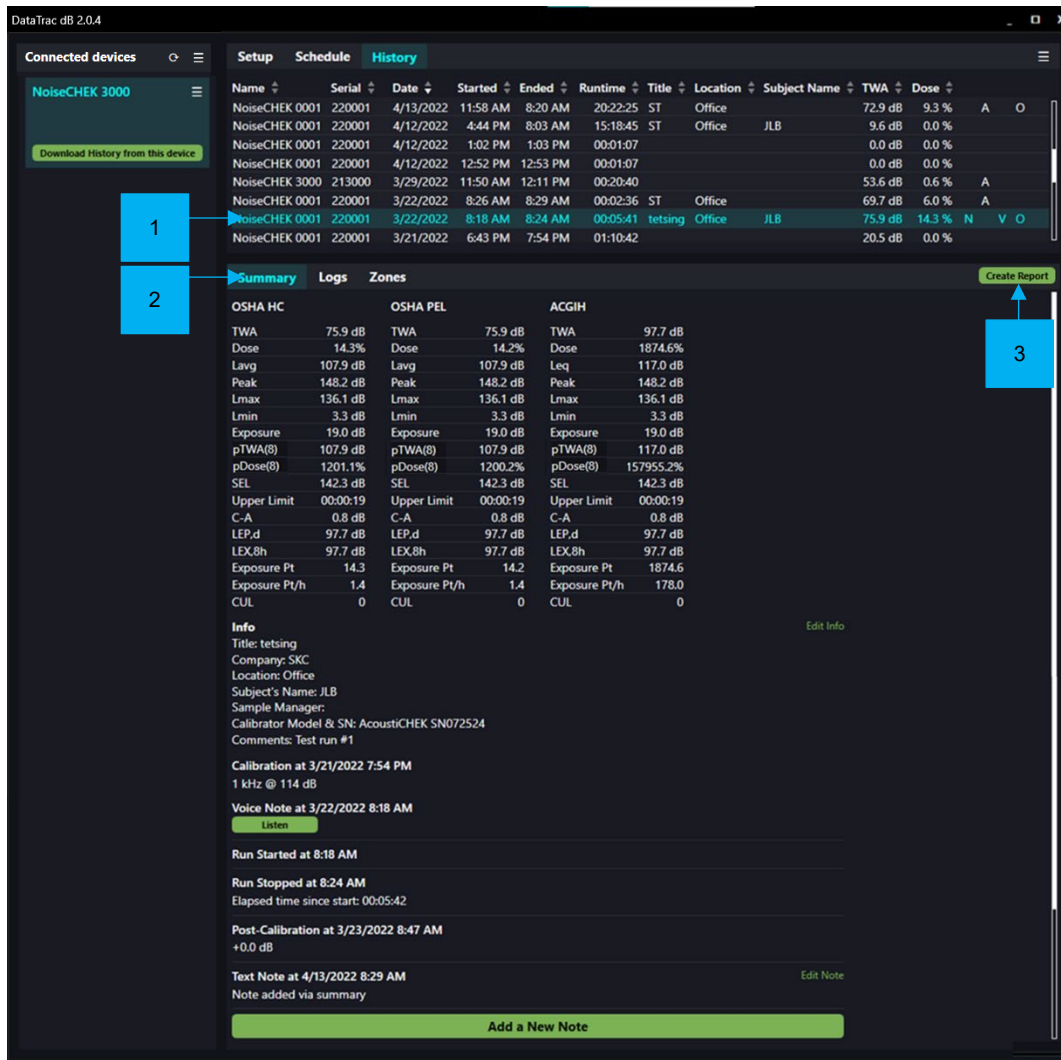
DataTrac dB 2.0.4

Connected devices

NoiseCHEK 3000

Download History from this device

Setup Schedule History

| Name | Serial | Date | Started | Ended | Runtime | Title | Location | Subject Name | TWA | Dose | | | |
|---|---|---|---|---|---|---|---|---|---|---|---|---|---|
| NoiseCHEK 0001 | 220001 | 4/13/2022 | 11:58 AM | 8:20 AM | 20:22:25 | ST | Office | | 72.9 dB | 9.3 % | A | | O |
| NoiseCHEK 0001 | 220001 | 4/12/2022 | 4:44 PM | 8:03 AM | 15:18:45 | ST | Office | JLB | 9.6 dB | 0.0 % | | | |
| NoiseCHEK 0001 | 220001 | 4/12/2022 | 1:02 PM | 1:03 PM | 00:01:07 | | | | 0.0 dB | 0.0 % | | | |
| NoiseCHEK 0001 | 220001 | 4/12/2022 | 12:52 PM | 12:53 PM | 00:01:07 | | | | 0.0 dB | 0.0 % | | | |
| NoiseCHEK 3000 | 213000 | 3/29/2022 | 11:50 AM | 12:11 PM | 00:20:40 | | | | 53.6 dB | 0.6 % | A | | |
| NoiseCHEK 0001 | 220001 | 3/22/2022 | 8:26 AM | 8:29 AM | 00:02:36 | ST | Office | | 69.7 dB | 6.0 % | A | | |
| NoiseCHEK 0001 | 220001 | 3/22/2022 | 8:18 AM | 8:24 AM | 00:05:41 | tetsing | Office | JLB | 75.9 dB | 14.3 % | N | V | O |
| NoiseCHEK 0001 | 220001 | 3/21/2022 | 6:43 PM | 7:54 PM | 01:10:42 | | | | 20.5 dB | 0.0 % | | | |

1

2

Summary Logs Zones

Create Report

3

| OSHA HC | | OSHA PEL | | ACGIH | |
|---|---|---|---|---|---|
| TWA | 75.9 dB | TWA | 75.9 dB | TWA | 97.7 dB |
| Dose | 14.3% | Dose | 14.2% | Dose | 1874.6% |
| Lavg | 107.9 dB | Lavg | 107.9 dB | Leq | 117.0 dB |
| Peak | 148.2 dB | Peak | 148.2 dB | Peak | 148.2 dB |
| Lmax | 136.1 dB | Lmax | 136.1 dB | Lmax | 136.1 dB |
| Lmin | 3.3 dB | Lmin | 3.3 dB | Lmin | 3.3 dB |
| Exposure | 19.0 dB | Exposure | 19.0 dB | Exposure | 19.0 dB |
| pTWA(8) | 107.9 dB | pTWA(8) | 107.9 dB | pTWA(8) | 117.0 dB |
| pDose(8) | 1201.1% | pDose(8) | 1200.2% | pDose(8) | 157955.2% |
| SEL | 142.3 dB | SEL | 142.3 dB | SEL | 142.3 dB |
| Upper Limit | 00:00:19 | Upper Limit | 00:00:19 | Upper Limit | 00:00:19 |
| C-A | 0.8 dB | C-A | 0.8 dB | C-A | 0.8 dB |
| LEP,d | 97.7 dB | LEP,d | 97.7 dB | LEP,d | 97.7 dB |
| LEX,8h | 97.7 dB | LEX,8h | 97.7 dB | LEX,8h | 97.7 dB |
| Exposure Pt | 14.3 | Exposure Pt | 14.2 | Exposure Pt | 1874.6 |
| Exposure Pt/h | 1.4 | Exposure Pt/h | 1.4 | Exposure Pt/h | 178.0 |
| CUL | 0 | CUL | 0 | CUL | 0 |

Info
Edit Info
Title: tetsing
Company: SKC
Location: Office
Subject's Name: JLB
Sample Manager:
Calibrator Model & SN: AcoustiCHEK SN072524
Comments: Test run #1

Calibration at 3/21/2022 7:54 PM
1 kHz @ 114 dB

Voice Note at 3/22/2022 8:18 AM
Listen

Run Started at 8:18 AM

Run Stopped at 8:24 AM
Elapsed time since start: 00:05:42

Post-Calibration at 3/23/2022 8:47 AM
+0.0 dB

Text Note at 4/13/2022 8:29 AM
Edit Note
Note added via summary

Add a New Note